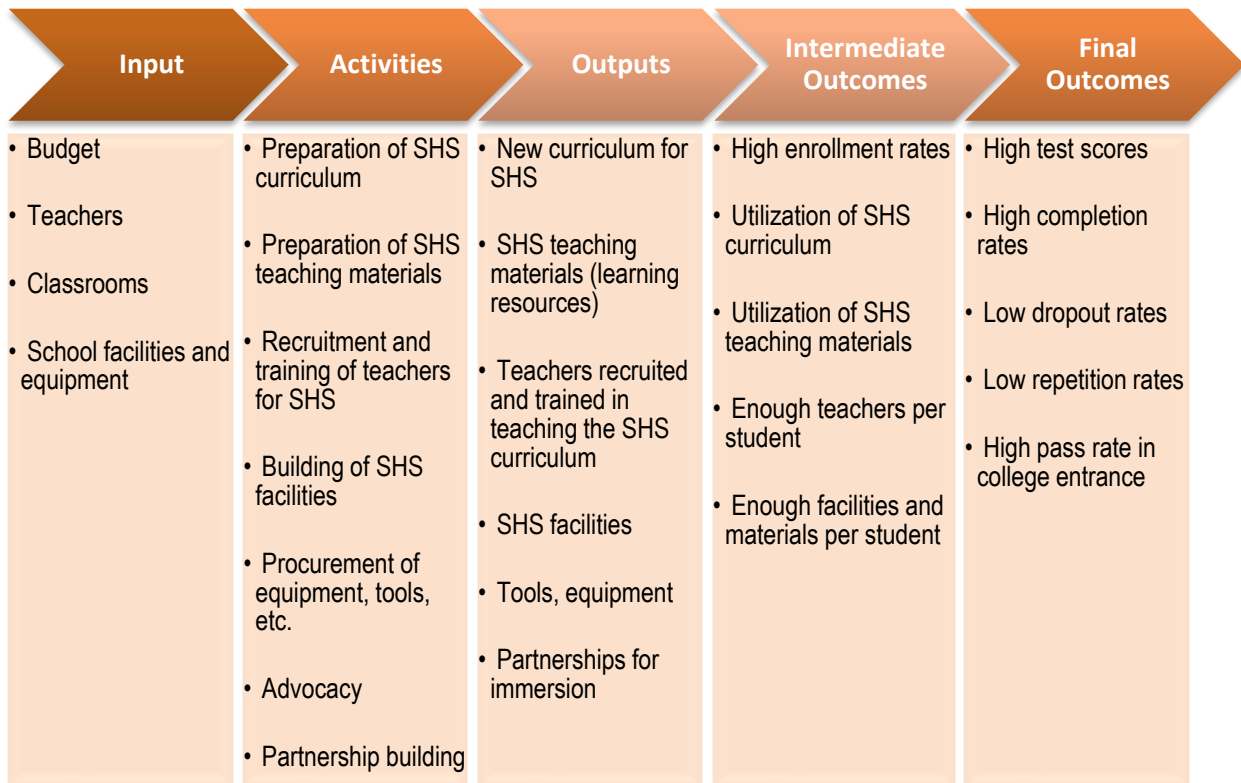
| Input | Activities | Outputs | Intermediate Outcomes | Final Outcomes |
|---|---|---|---|---|
| • Budget<br>• Teachers<br>• Classrooms<br>• School facilities and equipment | • Preparation of SHS curriculum<br>• Preparation of SHS teaching materials<br>• Recruitment and training of teachers for SHS<br>• Building of SHS facilities<br>• Procurement of equipment, tools, etc.<br>• Advocacy<br>• Partnership building | • New curriculum for SHS<br>• SHS teaching materials (learning resources)<br>• Teachers recruited and trained in teaching the SHS curriculum<br>• SHS facilities<br>• Tools, equipment<br>• Partnerships for immersion | • High enrollment rates<br>• Utilization of SHS curriculum<br>• Utilization of SHS teaching materials<br>• Enough teachers per student<br>• Enough facilities and materials per student | • High test scores<br>• High completion rates<br>• Low dropout rates<br>• Low repetition rates<br>• High pass rate in college entrance |